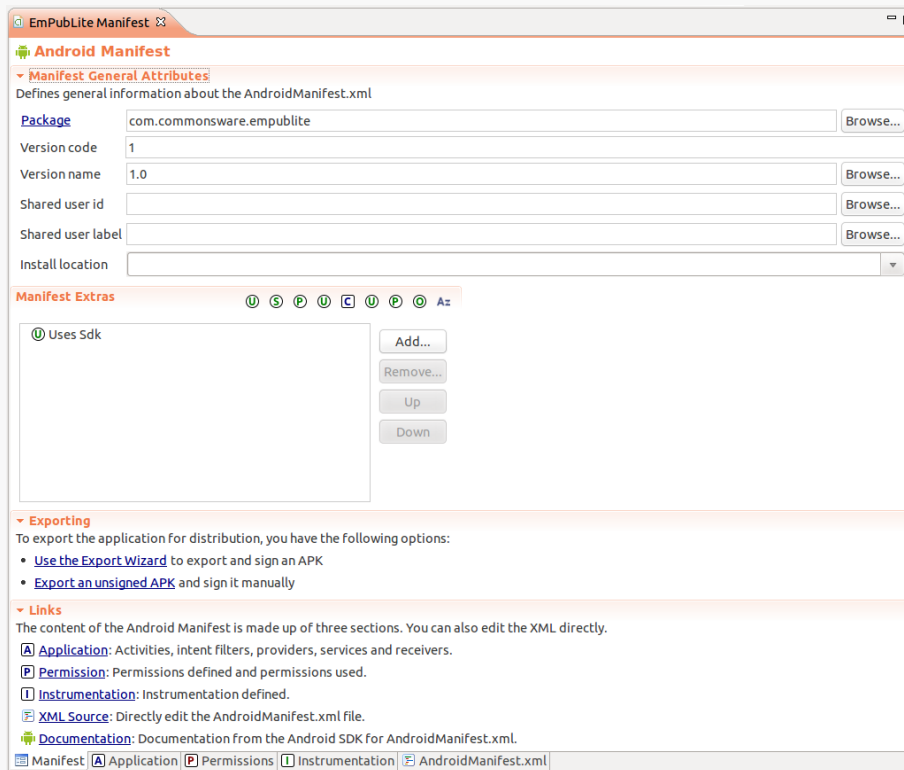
EmPubLite Manifest

Android Manifest

Manifest General Attributes
Defines general information about the AndroidManifest.xml

Package com.commonsware.empublite Browse...
Version code 1
Version name 1.0 Browse...
Shared user id Browse...
Shared user label Browse...
Install location

Manifest Extras U S P U C U P O Az

U Uses Sdk

Add...
Remove...
Up
Down

Exporting
To export the application for distribution, you have the following options:
• Use the Export Wizard to export and sign an APK
• Export an unsigned APK and sign it manually

Links
The content of the Android Manifest is made up of three sections. You can also edit the XML directly.
A Application: Activities, intent filters, providers, services and receivers.
P Permission: Permissions defined and permissions used.
I Instrumentation: Instrumentation defined.
XML Source: Directly edit the AndroidManifest.xml file.
Documentation: Documentation from the Android SDK for AndroidManifest.xml.

Manifest | A Application | P Permissions | I Instrumentation | AndroidManifest.xml